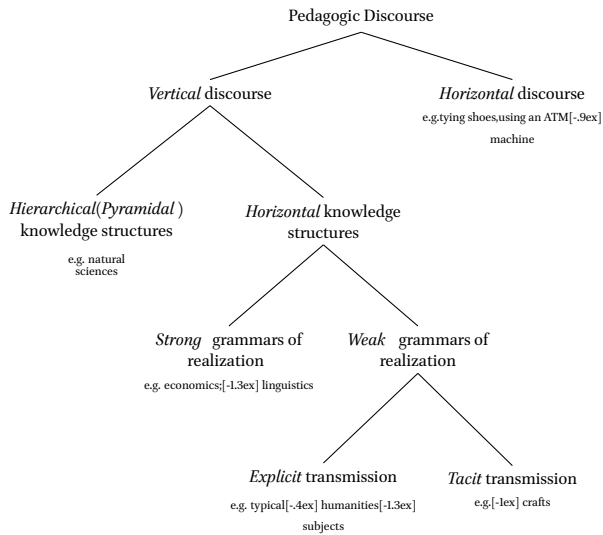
Pedagogic Discourse

Vertical discourse

Horizontal discourse
e.g.tying shoes,using an ATM[-.9ex] machine

Hierarchical(Pyramidal ) knowledge structures
e.g. natural sciences

Horizontal knowledge structures

Strong grammars of realization
e.g. economics;[-1.3ex] linguistics

Weak grammars of realization

Explicit transmission
e.g. typical[-.4ex] humanities[-1.3ex] subjects

Tacit transmission
e.g.[-1ex] crafts